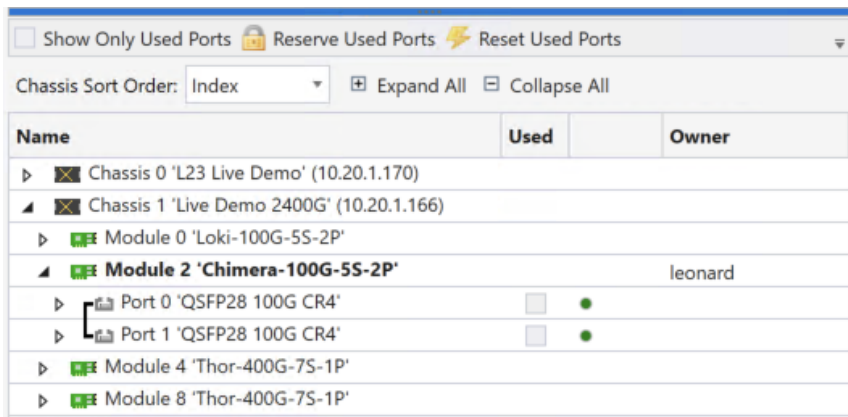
Show Only Used Ports Reserve Used Ports Reset Used Ports

Chassis Sort Order: Index Expand All Collapse All

| Name | Used | | Owner |
|---|---|---|---|
| Chassis 0 'L23 Live Demo' (10.20.1.170) | | | |
| Chassis 1 'Live Demo 2400G' (10.20.1.166) | | | |
| Module 0 'Loki-100G-5S-2P' | | | |
| **Module 2 'Chimera-100G-5S-2P'** | | | leonard |
| Port 0 'QSFP28 100G CR4' | | | |
| Port 1 'QSFP28 100G CR4' | | | |
| Module 4 'Thor-400G-7S-1P' | | | |
| Module 8 'Thor-400G-7S-1P' | | | |